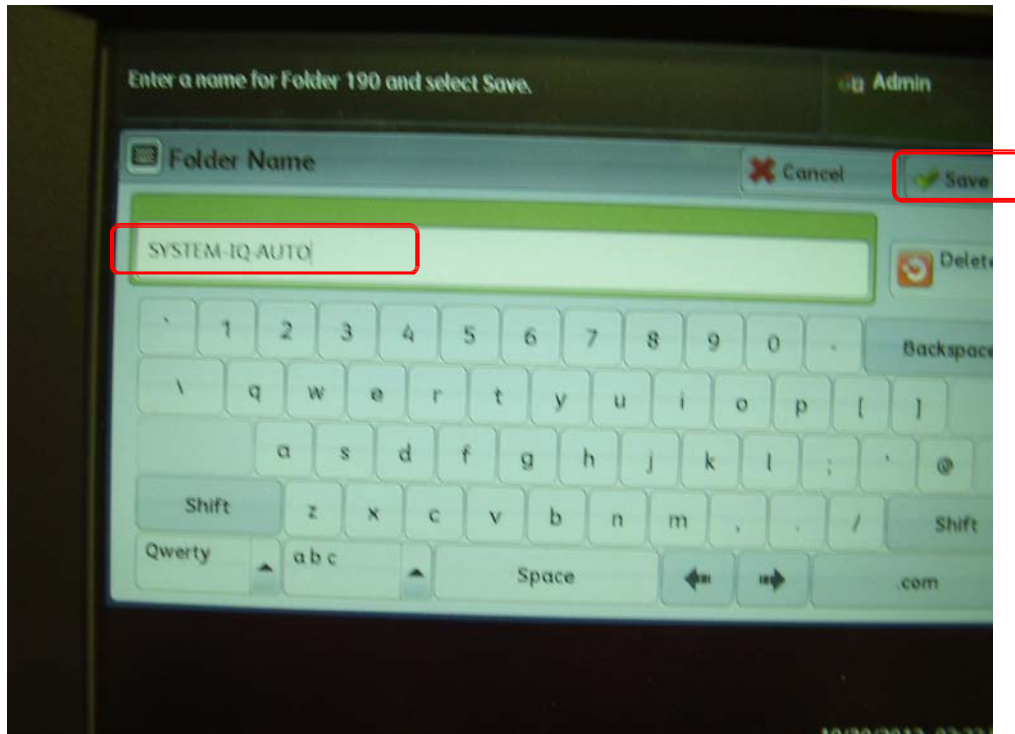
Enter a name for Folder 190 and select Save.

Admin

Folder Name

Cancel

Save

SYSTEM-IQ-AUTO

Delete

`
1
2
3
4
5
6
7
8
9
0
-
Backspace

\
q
w
e
r
t
y
u
i
o
p
[
]

a
s
d
f
g
h
j
k
l
;
'
@

Shift
z
x
c
v
b
n
m
,
.
/
Shift

Qwerty
abc
Space
.com